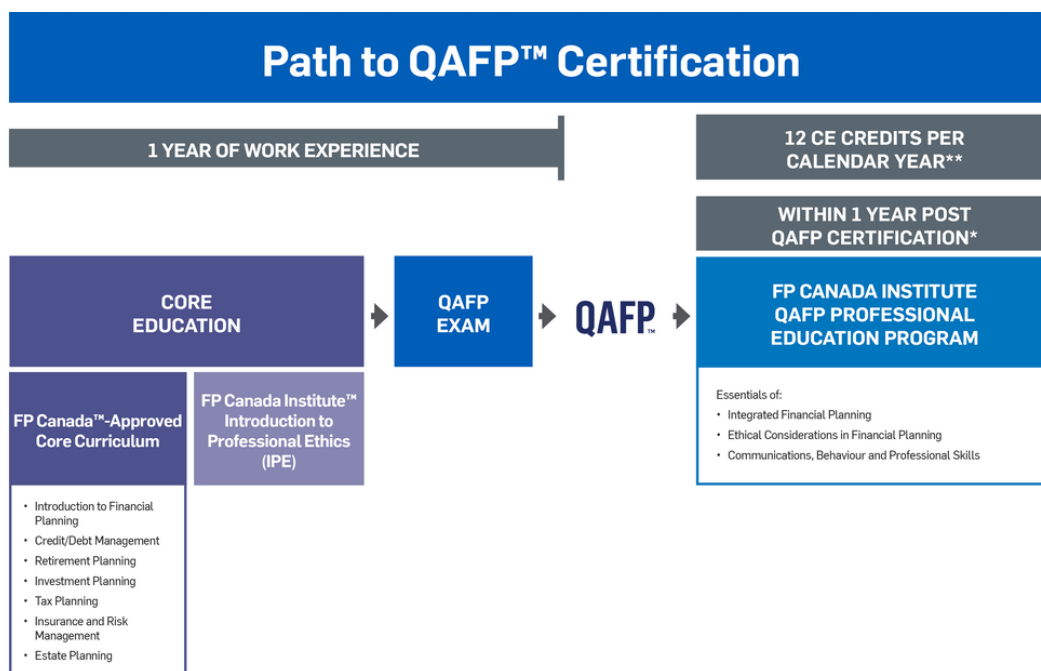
Path to QAFP™ Certification

1 YEAR OF WORK EXPERIENCE

12 CE CREDITS PER CALENDAR YEAR**

WITHIN 1 YEAR POST QAFP CERTIFICATION*

CORE EDUCATION

QAFP EXAM

QAFP™

FP CANADA INSTITUTE QAFP PROFESSIONAL EDUCATION PROGRAM

Essentials of:
• Integrated Financial Planning
• Ethical Considerations in Financial Planning
• Communications, Behaviour and Professional Skills

FP Canada™-Approved Core Curriculum

FP Canada Institute™ Introduction to Professional Ethics (IPE)

• Introduction to Financial Planning
• Credit/Debt Management
• Retirement Planning
• Investment Planning
• Tax Planning
• Insurance and Risk Management
• Estate Planning